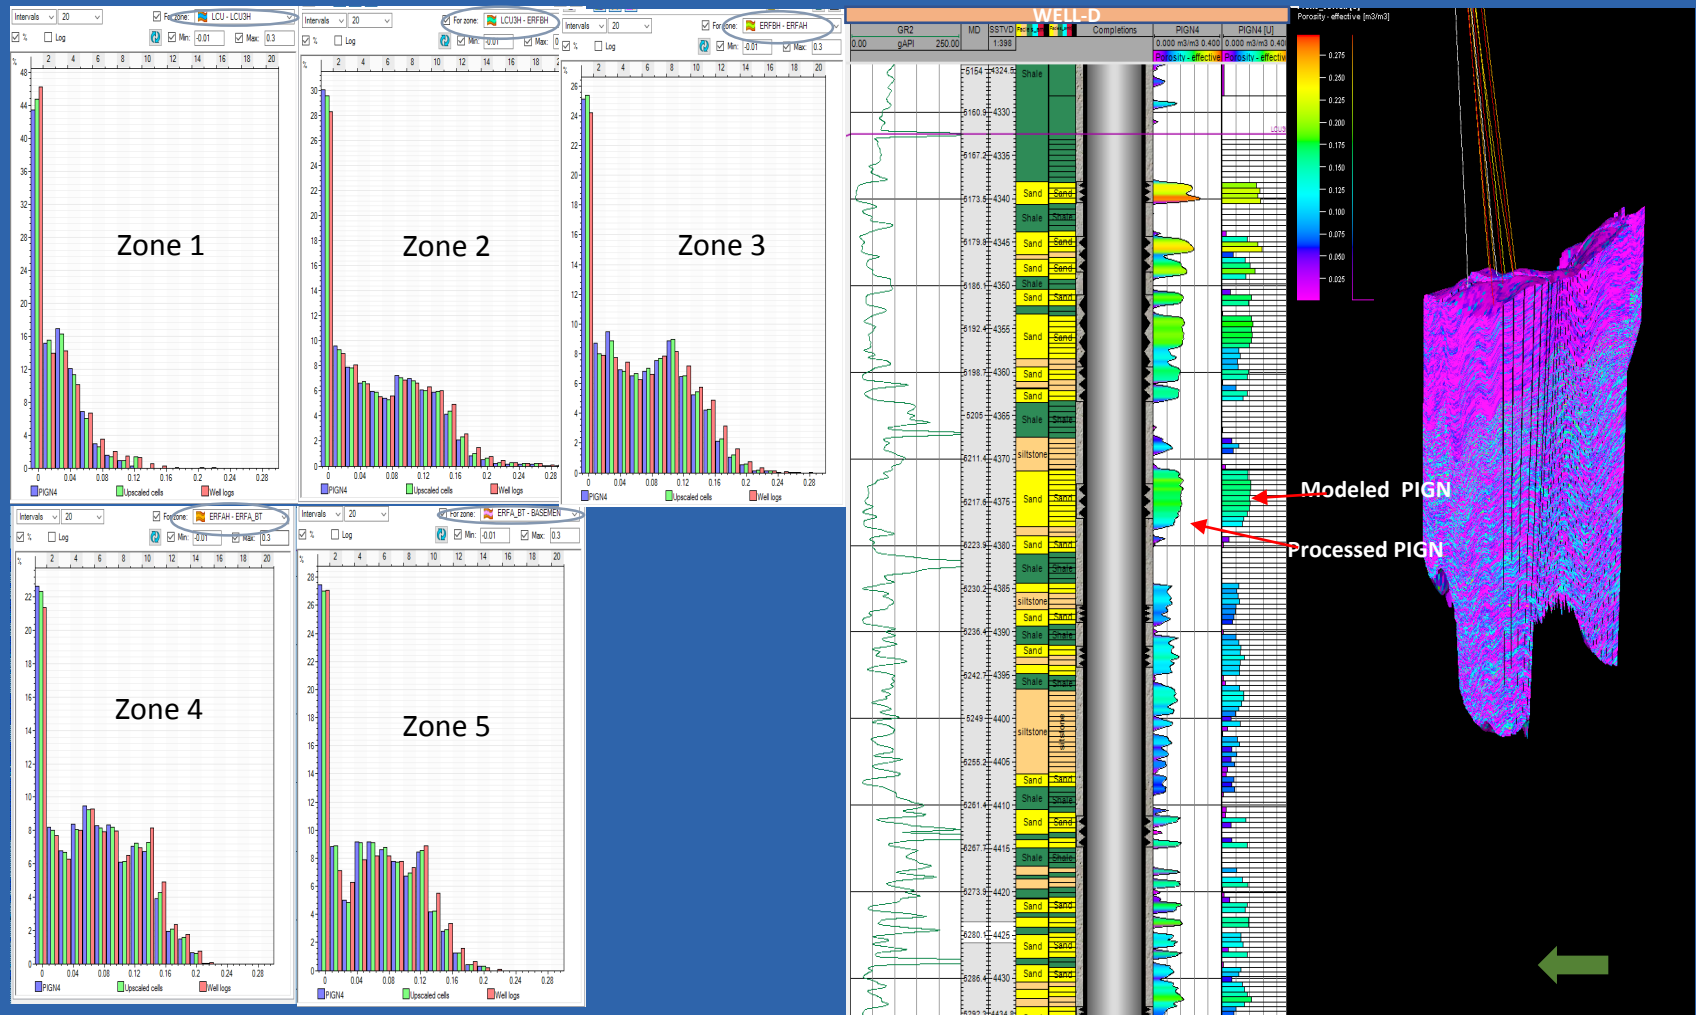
Intervals 20 For zone: LCU - LCU3H
% Log Min: -0.01 Max: 0.3
Zone 1
PIGN4 Upscaled cells Well logs

Intervals 20 For zone: LCU3H - ERFBH
% Log Min: -0.01 Max: 0
Zone 2
PIGN4 Upscaled cells Well logs

Intervals 20 For zone: ERFBH - ERFAH
% Log Min: -0.01 Max: 0.3
Zone 3
PIGN4 Upscaled cells Well logs

Intervals 20 For zone: ERFAH - ERFA_BT
% Log Min: -0.01 Max: 0.3
Zone 4
PIGN4 Upscaled cells Well logs

Intervals 20 For zone: ERFA_BT - BASEMEN
% Log Min: -0.01 Max: 0.3
Zone 5
PIGN4 Upscaled cells Well logs

WELL-D
GR2 0.00 gAPI 250.00 MD SSTVD 1:398 Completions PIGN4 0.000 m3/m3 0.400 Porosity - effective PIGN4 [U] 0.000 m3/m3 0.400 Porosity - effective

6154 4325 6160.9 4330 6167.2 4335 6173.5 4340 6179.8 4345 6186.1 4350 6192.4 4355 6198.7 4360 6205 4365 6211.4 4370 6217.6 4375 6223.9 4380 6230.2 4385 6236.4 4390 6242.7 4395 6249 4400 6255.2 4405 6261.4 4410 6267.7 4415 6273.9 4420 6280.1 4425 6286.4 4430

Shale Sand Shale Sand Sand Shale Sand Sand Sand Sand Shale Siltstone Sand Sand Shale Siltstone Sand Shale Sand Shale Siltstone Sand Shale Sand Shale Sand Sand Sand

Porosity - effective [m3/m3]
0.275 0.250 0.225 0.200 0.175 0.150 0.125 0.100 0.075 0.050 0.025

Modeled PIGN
Processed PIGN